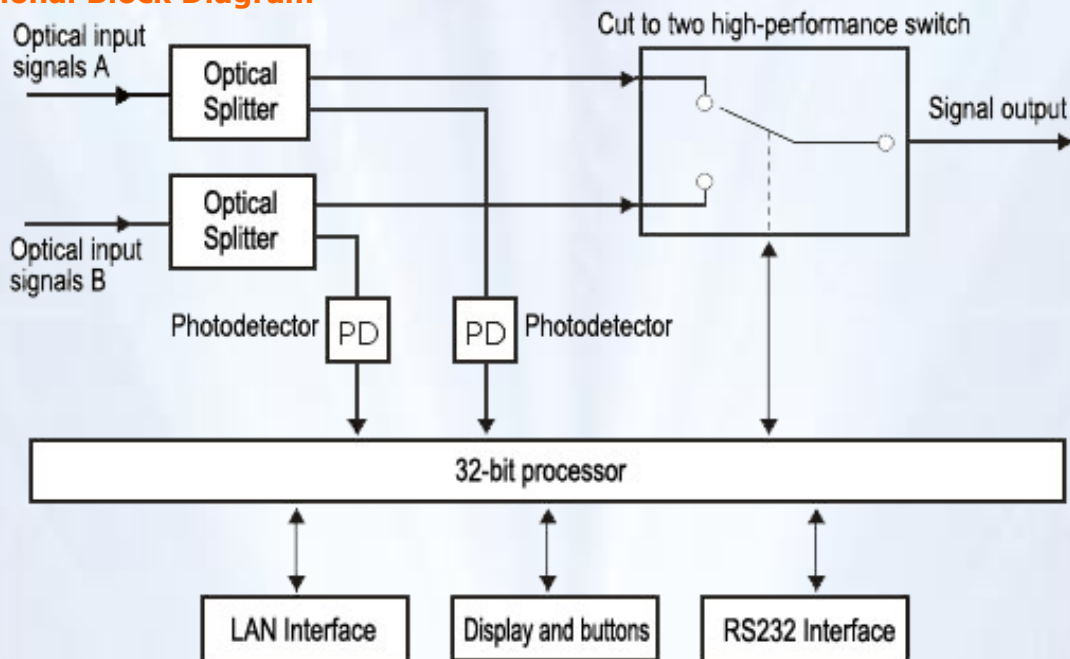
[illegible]ional Block Diagram

Optical input signals A

Optical Splitter

Cut to two high-performance switch

Signal output

Optical Splitter

Optical input signals B

Photodetector

PD

PD

Photodetector

32-bit processor

LAN Interface

Display and buttons

RS232 Interface